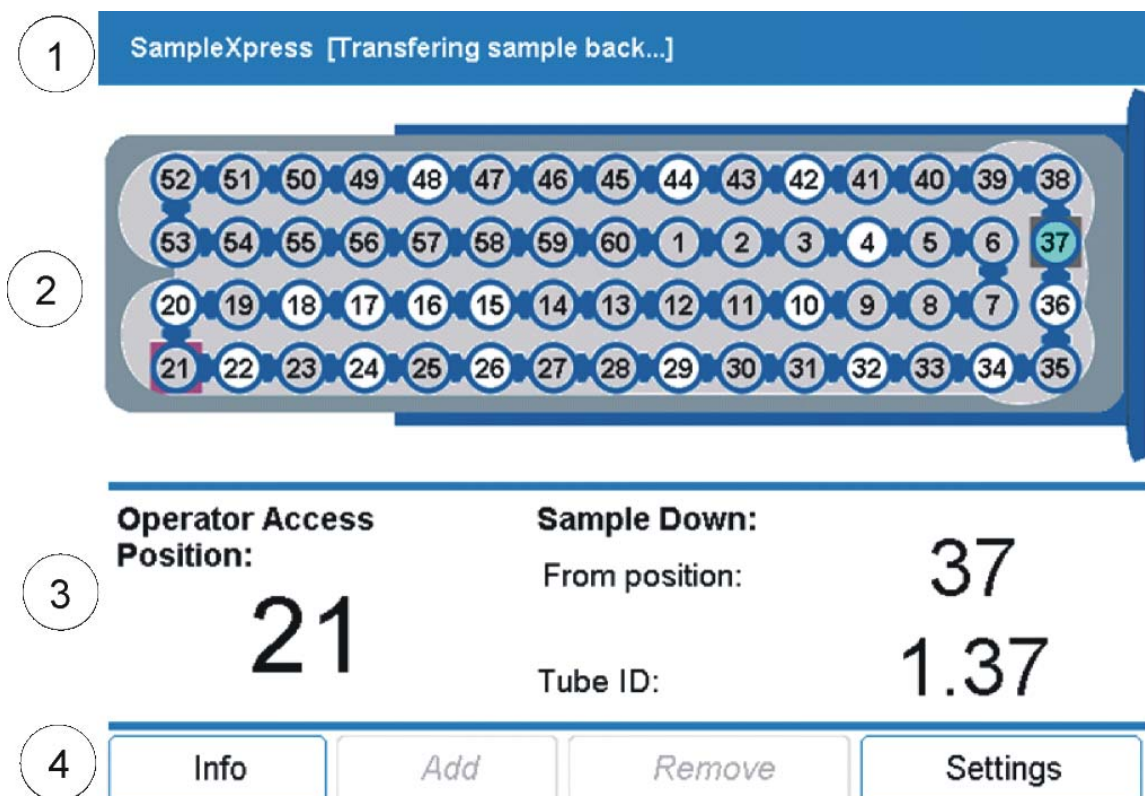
1

SampleXpress [Transfering sample back...]

2

52 51 50 49 48 47 46 45 44 43 42 41 40 39 38
53 54 55 56 57 58 59 60 1 2 3 4 5 6 37
20 19 18 17 16 15 14 13 12 11 10 9 8 7 36
21 22 23 24 25 26 27 28 29 30 31 32 33 34 35

3

Operator Access Position:
21

Sample Down:
From position: 37
Tube ID: 1.37

4

Info | Add | Remove | Settings